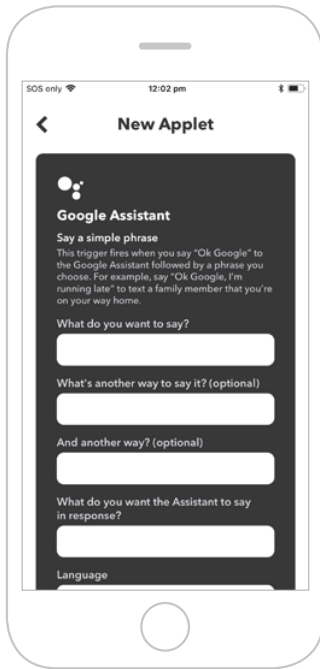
SOS only

12:02 pm

New Applet

Google Assistant

Say a simple phrase

This trigger fires when you say "Ok Google" to the Google Assistant followed by a phrase you choose. For example, say "Ok Google, I'm running late" to text a family member that you're on your way home.

What do you want to say?

What's another way to say it? (optional)

And another way? (optional)

What do you want the Assistant to say in response?

Language